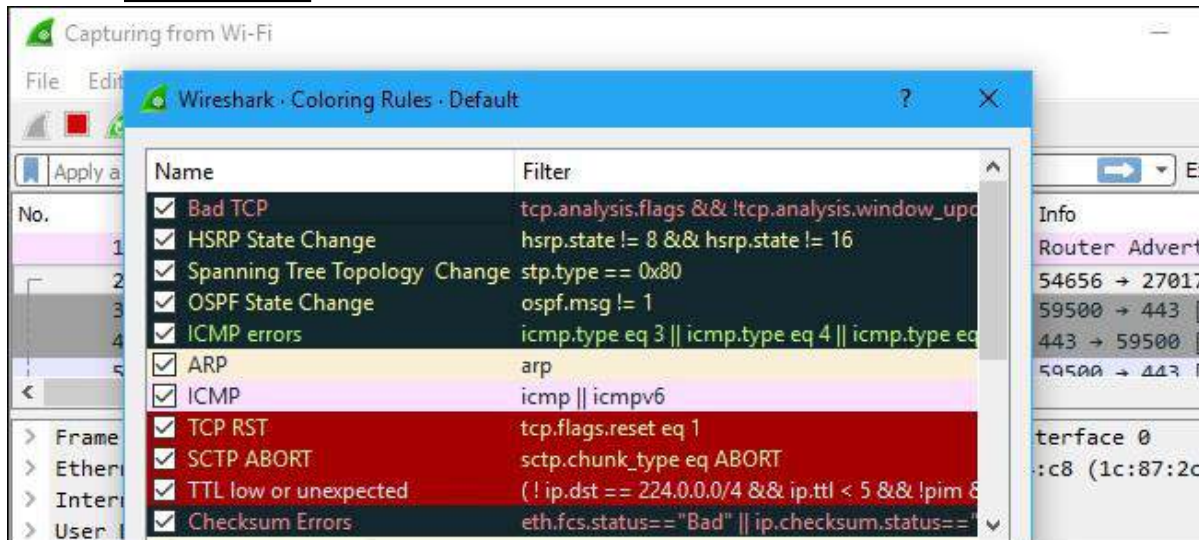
Capturing from Wi-Fi

File Edit

Apply a

No.

1
2
3
4
5

Info
Router Advert
54656 → 27017
59500 → 443
443 → 59500
59500 → 443

Frame
Ether
Inter
User

terface 0
:c8 (1c:87:2c

Wireshark · Coloring Rules · Default

?

| Name | Filter |
|---|---|
| Bad TCP | tcp.analysis.flags && !tcp.analysis.window_upd |
| HSRP State Change | hsrp.state != 8 && hsrp.state != 16 |
| Spanning Tree Topology Change | stp.type == 0x80 |
| OSPF State Change | ospf.msg != 1 |
| ICMP errors | icmp.type eq 3 \|\| icmp.type eq 4 \|\| icmp.type eq |
| ARP | arp |
| ICMP | icmp \|\| icmpv6 |
| TCP RST | tcp.flags.reset eq 1 |
| SCTP ABORT | sctp.chunk_type eq ABORT |
| TTL low or unexpected | ( ! ip.dst == 224.0.0.0/4 && ip.ttl < 5 && !pim & |
| Checksum Errors | eth.fcs.status=="Bad" \|\| ip.checksum.status==" |